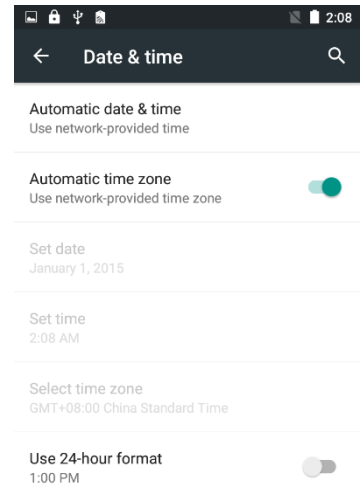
2:08

Date & time

Automatic date & time
Use network-provided time

Automatic time zone
Use network-provided time zone

Set date
January 1, 2015

Set time
2:08 AM

Select time zone
GMT+08:00 China Standard Time

Use 24-hour format
1:00 PM